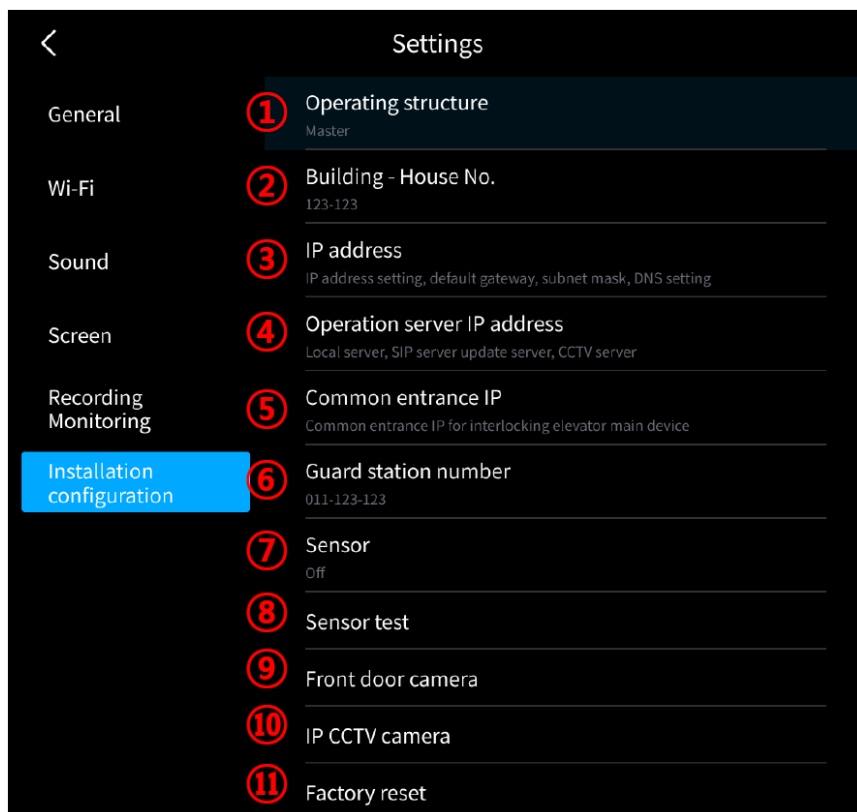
Settings

General

Wi-Fi

Sound

Screen

Recording Monitoring

Installation configuration

① Operating structure
Master

② Building - House No.
123-123

③ IP address
IP address setting, default gateway, subnet mask, DNS setting

④ Operation server IP address
Local server, SIP server update server, CCTV server

⑤ Common entrance IP
Common entrance IP for interlocking elevator main device

⑥ Guard station number
011-123-123

⑦ Sensor
Off

⑧ Sensor test

⑨ Front door camera

⑩ IP CCTV camera

⑪ Factory reset